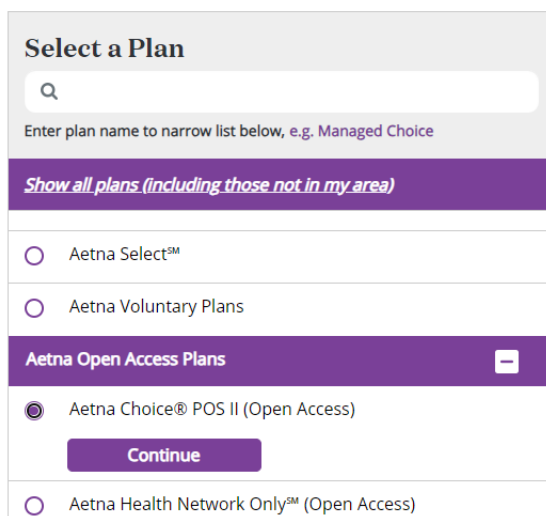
Select a Plan

Enter plan name to narrow list below, e.g. Managed Choice

Show all plans (including those not in my area)

Aetna Select℠

Aetna Voluntary Plans

Aetna Open Access Plans

Aetna Choice® POS II (Open Access)

Continue

Aetna Health Network Only℠ (Open Access)